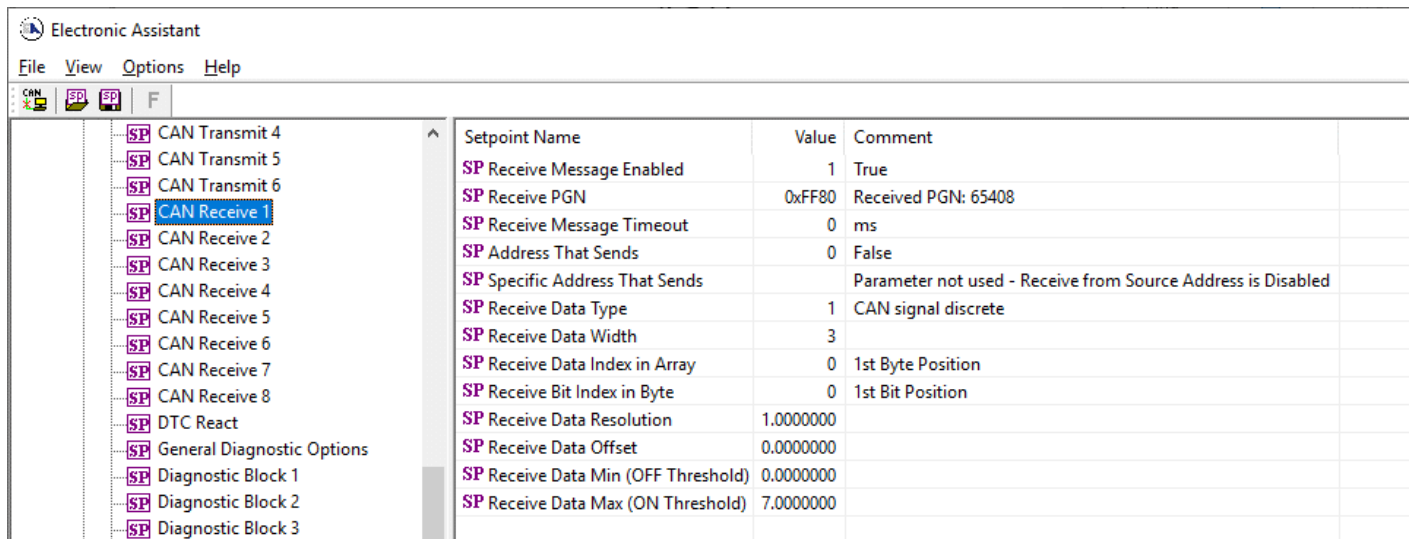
Electronic Assistant

File View Options Help

F

SP CAN Transmit 4
SP CAN Transmit 5
SP CAN Transmit 6
SP CAN Receive 1
SP CAN Receive 2
SP CAN Receive 3
SP CAN Receive 4
SP CAN Receive 5
SP CAN Receive 6
SP CAN Receive 7
SP CAN Receive 8
SP DTC React
SP General Diagnostic Options
SP Diagnostic Block 1
SP Diagnostic Block 2
SP Diagnostic Block 3

| Setpoint Name | Value | Comment |
|---|---|---|
| SP Receive Message Enabled | 1 | True |
| SP Receive PGN | 0xFF80 | Received PGN: 65408 |
| SP Receive Message Timeout | 0 | ms |
| SP Address That Sends | 0 | False |
| SP Specific Address That Sends | | Parameter not used - Receive from Source Address is Disabled |
| SP Receive Data Type | 1 | CAN signal discrete |
| SP Receive Data Width | 3 | |
| SP Receive Data Index in Array | 0 | 1st Byte Position |
| SP Receive Bit Index in Byte | 0 | 1st Bit Position |
| SP Receive Data Resolution | 1.0000000 | |
| SP Receive Data Offset | 0.0000000 | |
| SP Receive Data Min (OFF Threshold) | 0.0000000 | |
| SP Receive Data Max (ON Threshold) | 7.0000000 | |